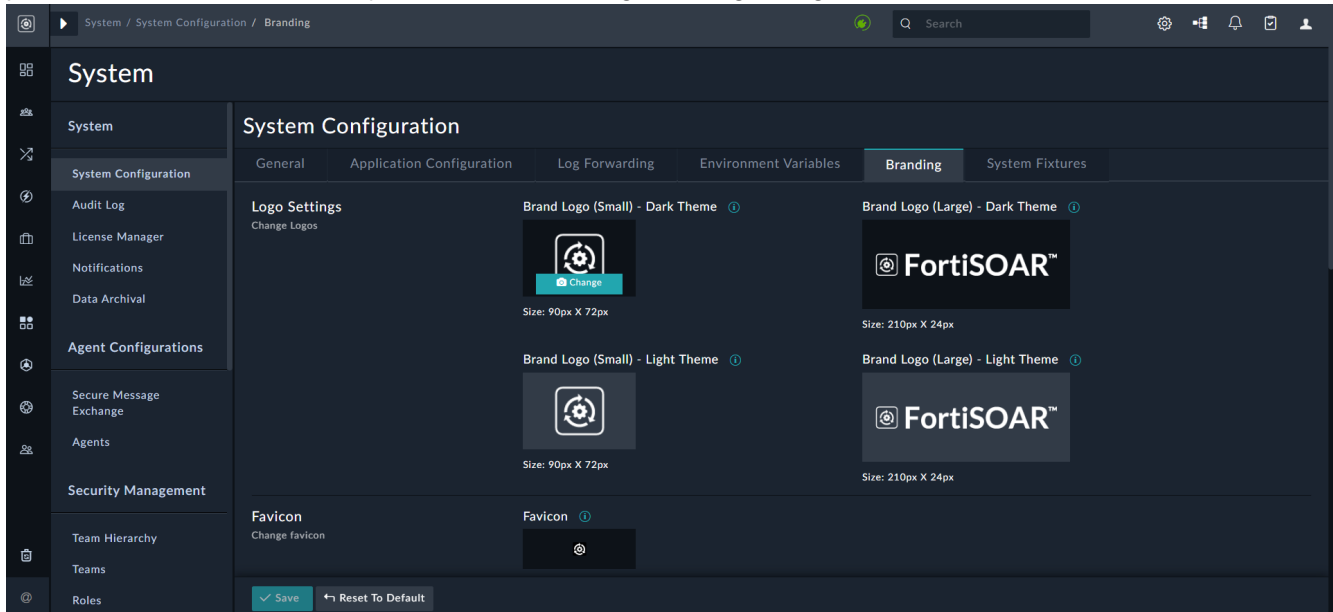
System / System Configuration / Branding

Search

System

System

System Configuration

Audit Log

License Manager

Notifications

Data Archival

Agent Configurations

Secure Message Exchange

Agents

Security Management

Team Hierarchy

Teams

Roles

System Configuration

General | Application Configuration | Log Forwarding | Environment Variables | Branding | System Fixtures

Logo Settings
Change Logos

Brand Logo (Small) - Dark Theme

Change

Size: 90px X 72px

Brand Logo (Large) - Dark Theme

FortiSOAR™

Size: 210px X 24px

Brand Logo (Small) - Light Theme

Size: 90px X 72px

Brand Logo (Large) - Light Theme

FortiSOAR™

Size: 210px X 24px

Favicon
Change favicon

Favicon

Save

Reset To Default